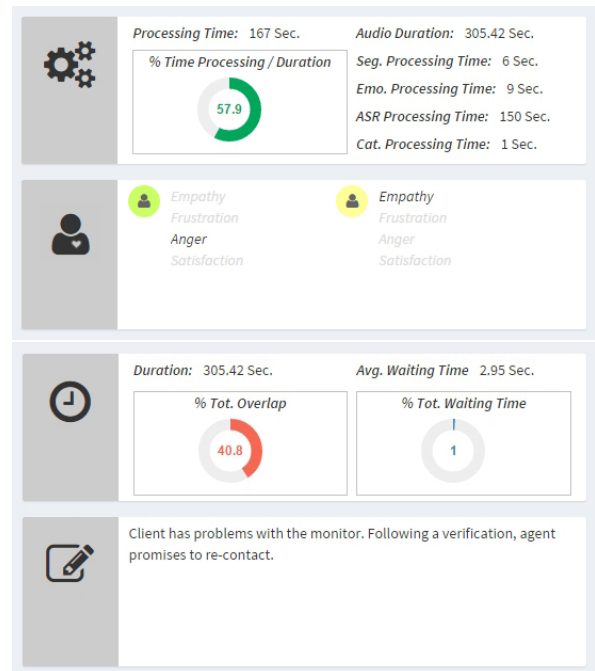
Processing Time: 167 Sec.

% Time Processing / Duration

57.9

Audio Duration: 305.42 Sec.

Seg. Processing Time: 6 Sec.

Emo. Processing Time: 9 Sec.

ASR Processing Time: 150 Sec.

Cat. Processing Time: 1 Sec.

Empathy
Frustration
Anger
Satisfaction

Empathy
Frustration
Anger
Satisfaction

Duration: 305.42 Sec.

Avg. Waiting Time 2.95 Sec.

% Tot. Overlap

40.8

% Tot. Waiting Time

1

Client has problems with the monitor. Following a verification, agent promises to re-contact.